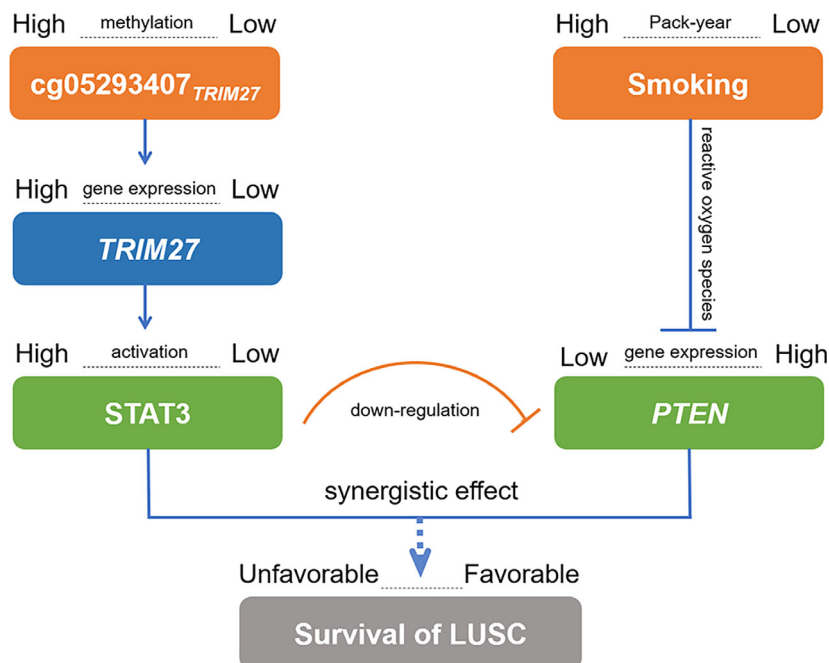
High methylation Low
$cg05293407_{TRIM27}$

High gene expression Low
*TRIM27*

High activation Low
STAT3

High Pack-year Low
Smoking

reactive oxygen species

Low gene expression High
*PTEN*

down-regulation

synergistic effect

Unfavorable Favorable
Survival of LUSC